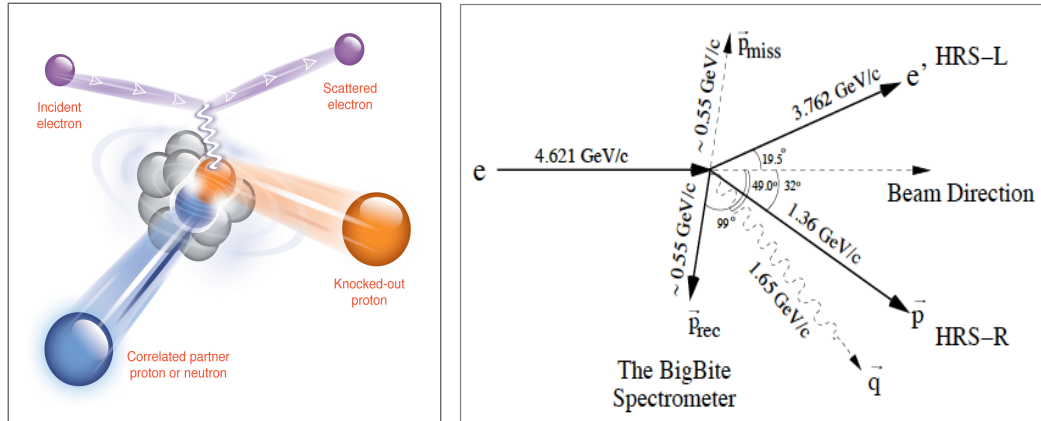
Incident electron

Scattered electron

Knocked-out proton

Correlated partner proton or neutron

$\vec{p}_{miss}$

~ 0.55 GeV/c

e', HRS–L

3.762 GeV/c

e

4.621 GeV/c

19.5°

Beam Direction

49.0°

32°

1.36 GeV/c

~ 0.55 GeV/c

99°

1.65 GeV/c

$\vec{p}$

HRS–R

$\vec{p}_{rec}$

$\vec{q}$

The BigBite Spectrometer